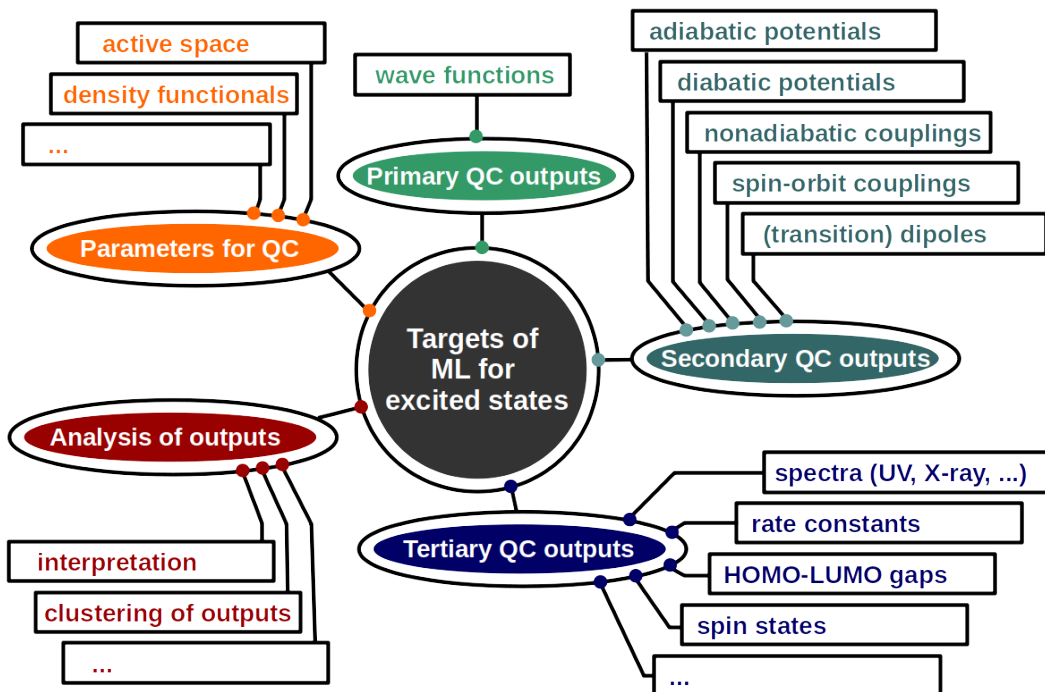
active space

density functionals

...

Parameters for QC

wave functions

Primary QC outputs

adiabatic potentials

diabatic potentials

nonadiabatic couplings

spin-orbit couplings

(transition) dipoles

Secondary QC outputs

Targets of ML for excited states

Analysis of outputs

interpretation

clustering of outputs

...

Tertiary QC outputs

spectra (UV, X-ray, ...)

rate constants

HOMO-LUMO gaps

spin states

...